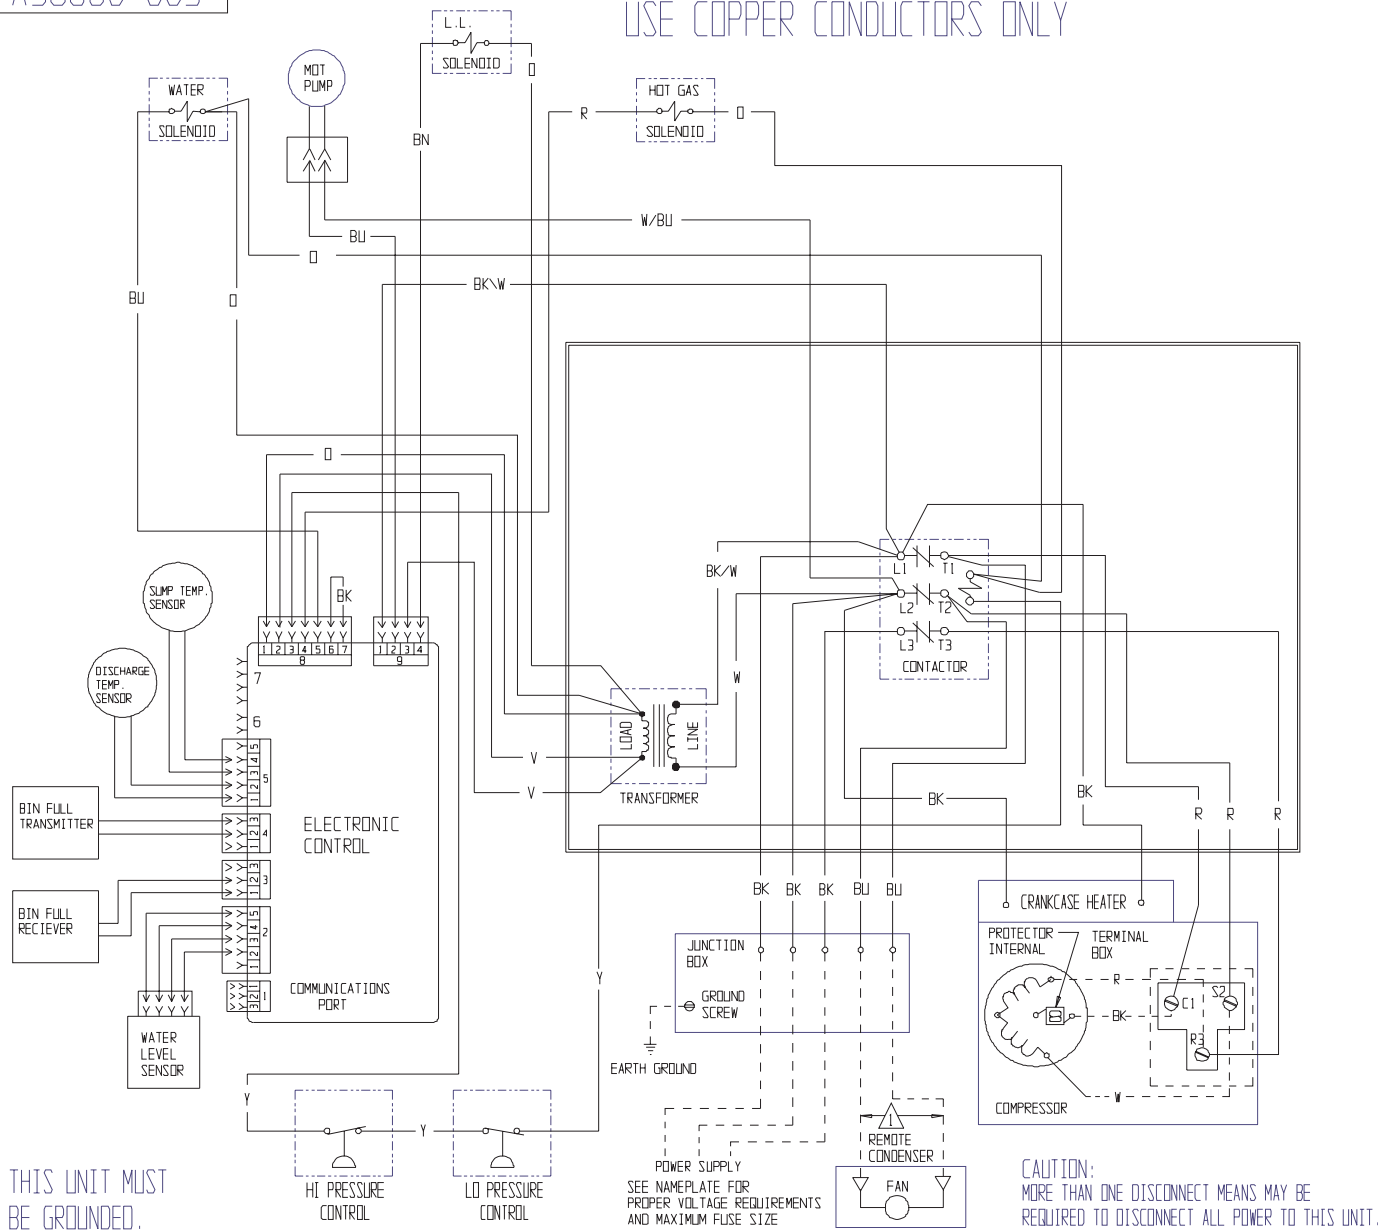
USE COPPER CONDUCTORS ONLY

L.L.
SOLENOID
O

WATER
SOLENOID

MOT
PUMP

HOT GAS
SOLENOID

R
O

BN

W/BU

BU
O

BU
O

BK\W

O

BK

SUMP TEMP.
SENSOR

DISCHARGE
TEMP.
SENSOR

Y Y Y Y Y Y Y
1 2 3 4 5 6 7
8

Y Y Y Y
1 2 3 4
9

7
6
5
4
3
2
1

Y Y Y Y Y
1 2 3 4 5

BIN FULL
TRANSMITTER

BIN FULL
RECIEVER

ELECTRONIC
CONTROL

COMMUNICATIONS
PORT

Y Y Y Y
WATER
LEVEL
SENSOR

BK/W

W

LOAD
LINE
TRANSFORMER

V
V

L1 T1
L2 T2
L3 T3
CONTACTOR

BK
BK

R R R

BK BK BK BU BU

JUNCTION
BOX

GROUND
SCREW

EARTH GROUND

CRANKCASE HEATER

PROTECTOR
INTERNAL

TERMINAL
BOX

R
BK
W
C1
S2
R3

COMPRESSOR

Y
Y
Y
Y

HI PRESSURE
CONTROL

LO PRESSURE
CONTROL

POWER SUPPLY
SEE NAMEPLATE FOR
PROPER VOLTAGE REQUIREMENTS
AND MAXIMUM FUSE SIZE

1
REMOTE
CONDENSER

FAN

THIS UNIT MUST
BE GROUNDED.

CAUTION:
MORE THAN ONE DISCONNECT MEANS MAY BE
REQUIRED TO DISCONNECT ALL POWER TO THIS UNIT.